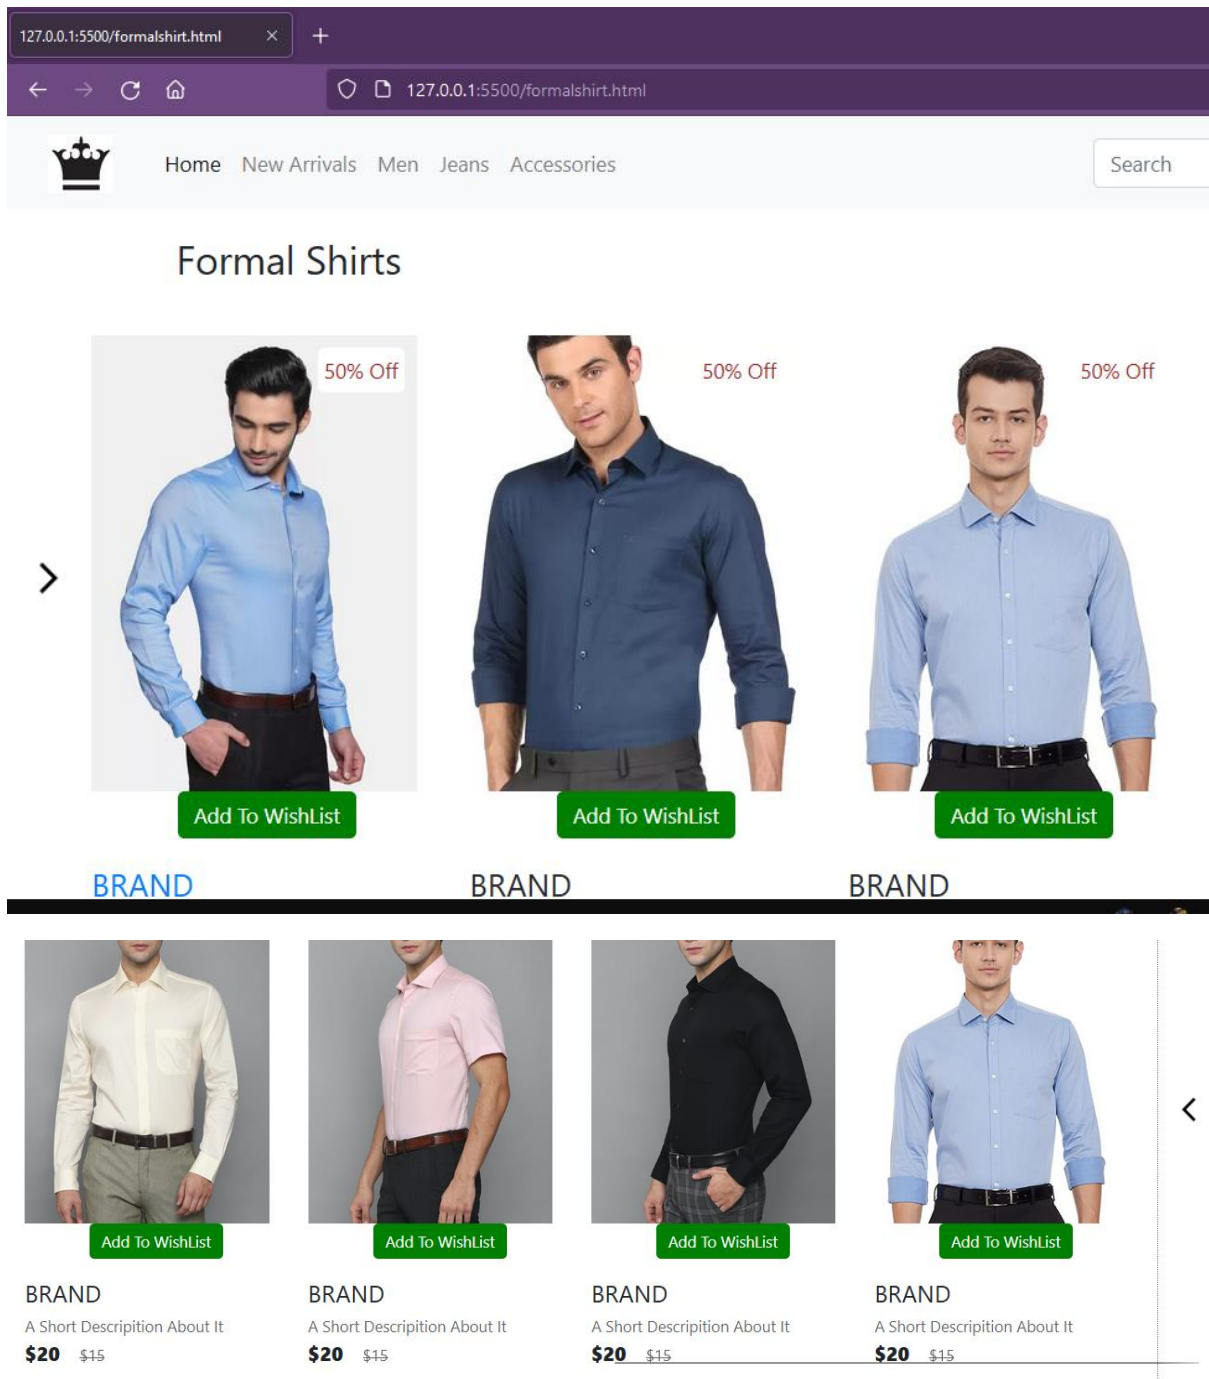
127.0.0.1:5500/formalshirt.html

127.0.0.1:5500/formalshirt.html

Home New Arrivals Men Jeans Accessories

Search

Formal Shirts

50% Off

Add To WishList

BRAND

50% Off

Add To WishList

BRAND

50% Off

Add To WishList

BRAND

Add To WishList

BRAND

A Short Descripition About It

**$20** ~~$15~~

Add To WishList

BRAND

A Short Descripition About It

**$20** ~~$15~~

Add To WishList

BRAND

A Short Descripition About It

**$20** ~~$15~~

Add To WishList

BRAND

A Short Descripition About It

**$20** ~~$15~~